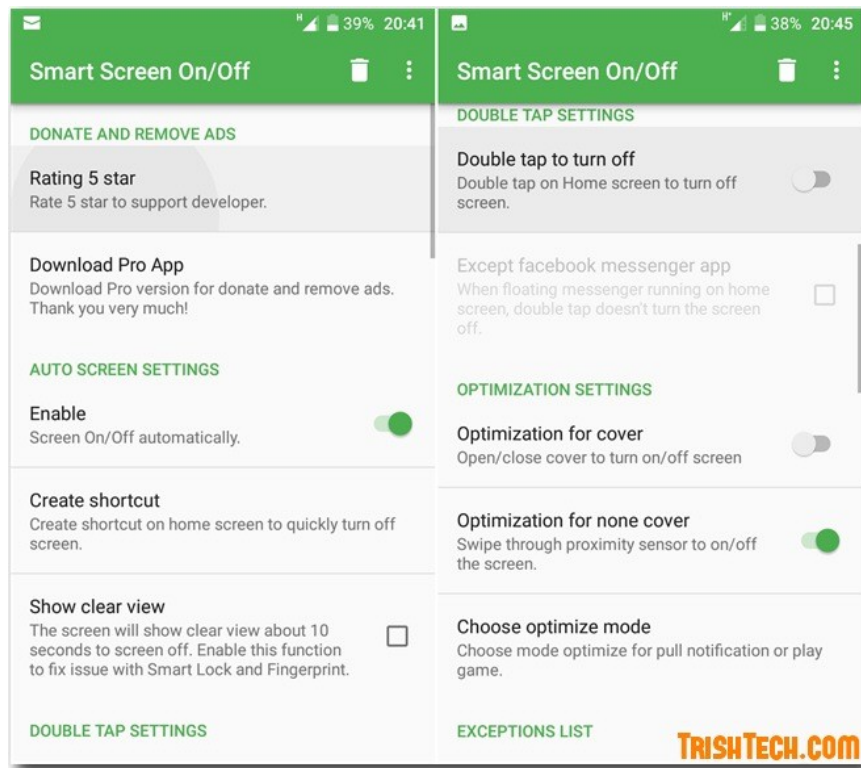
39% 20:41

Smart Screen On/Off

DONATE AND REMOVE ADS

Rating 5 star
Rate 5 star to support developer.

Download Pro App
Download Pro version for donate and remove ads. Thank you very much!

AUTO SCREEN SETTINGS

Enable
Screen On/Off automatically.

Create shortcut
Create shortcut on home screen to quickly turn off screen.

Show clear view
The screen will show clear view about 10 seconds to screen off. Enable this function to fix issue with Smart Lock and Fingerprint.

DOUBLE TAP SETTINGS

38% 20:45

Smart Screen On/Off

DOUBLE TAP SETTINGS

Double tap to turn off
Double tap on Home screen to turn off screen.

Except facebook messenger app
When floating messenger running on home screen, double tap doesn't turn the screen off.

OPTIMIZATION SETTINGS

Optimization for cover
Open/close cover to turn on/off screen

Optimization for none cover
Swipe through proximity sensor to on/off the screen.

Choose optimize mode
Choose mode optimize for pull notification or play game.

EXCEPTIONS LIST

TRISHTECH.COM